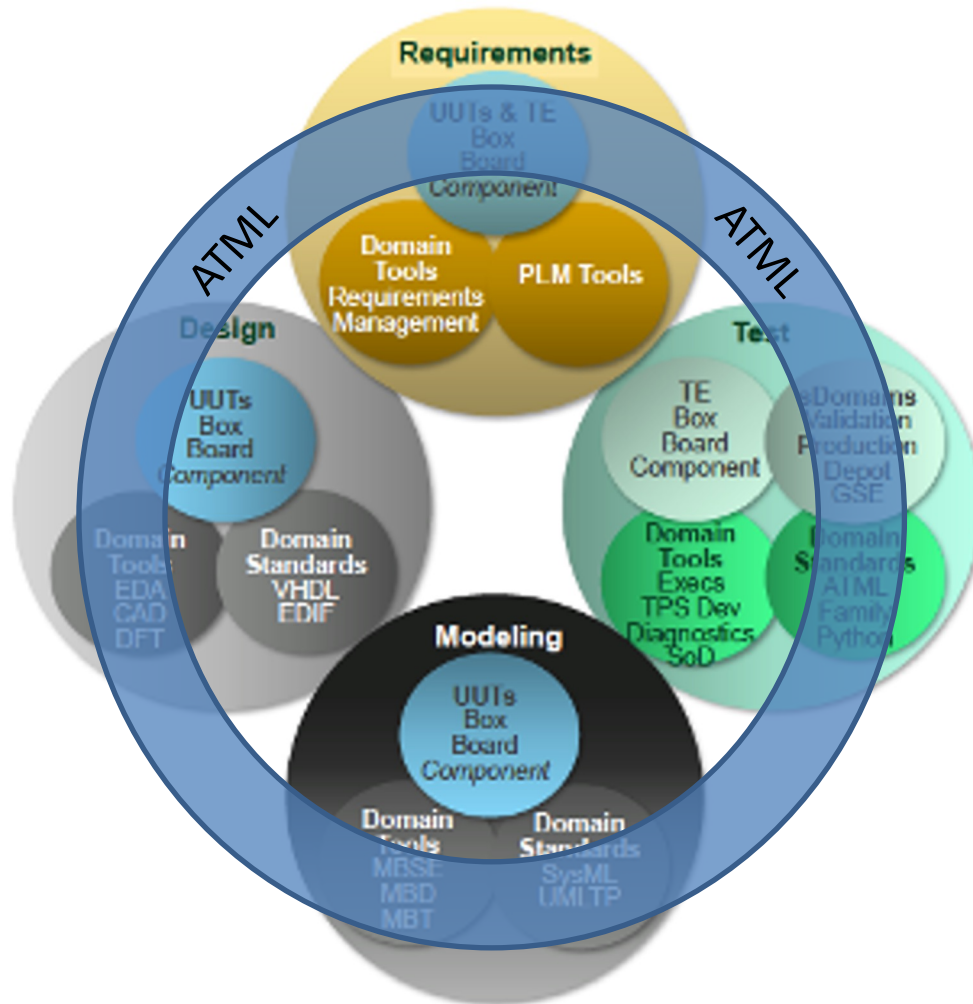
Requirements

UUTs & TE
Box
Board
Component

Domain Tools
Requirements Management

PLM Tools

ATML

ATML

Design

UUTs
Box
Board
Component

Domain Tools
EDA
CAD
DFT

Domain Standards
VHDL
EDIF

Test

TE
Box
Board
Component

sDomains
Validation
Production
Depot
GSE

Domain Tools
Execs
TPS Dev
Diagnostics
SoD

Domain Standards
ATML
Family
Python

Modeling

UUTs
Box
Board
Component

Domain Tools
MBSE
MBD
MBT

Domain Standards
SysML
UMLTP